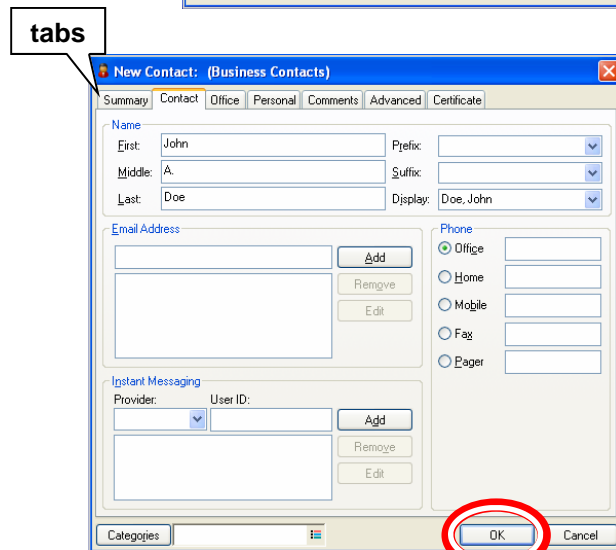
tabs

New Contact: (Business Contacts)

Summary Contact Office Personal Comments Advanced Certificate

Name
First: John
Middle: A.
Last: Doe
Prefix:
Suffix:
Display: Doe, John

Email Address
Add
Remove
Edit

Phone
Office
Home
Mobile
Fax
Pager

Instant Messaging
Provider:
User ID:
Add
Remove
Edit

Categories
OK
Cancel